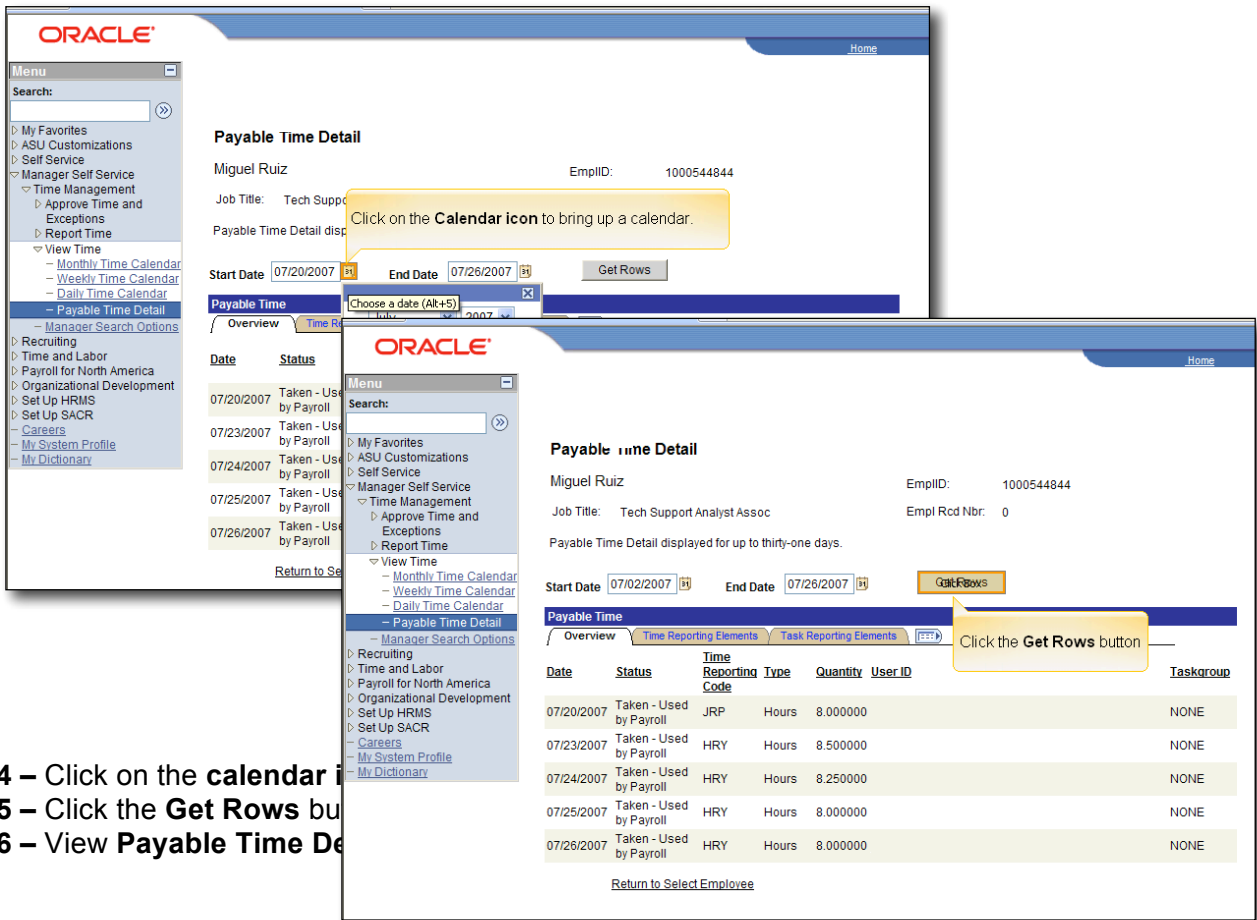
ORACLE

Home

Menu

Search:

▷ My Favorites
▷ ASU Customizations
▷ Self Service
▽ Manager Self Service
▽ Time Management
▷ Approve Time and Exceptions
▷ Report Time
▽ View Time
– Monthly Time Calendar
– Weekly Time Calendar
– Daily Time Calendar
– Payable Time Detail
– Manager Search Options
▷ Recruiting
▷ Time and Labor
▷ Payroll for North America
▷ Organizational Development
▷ Set Up HRMS
▷ Set Up SACR
– Careers
– My System Profile
– My Dictionary

Payable Time Detail

Miguel Ruiz

EmplID: 1000544844

Job Title: Tech Suppo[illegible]

Click on the **Calendar icon** to bring up a calendar.

Payable Time Detail disp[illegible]

Start Date 07/20/2007

End Date 07/26/2007

Get Rows

Payable Time

Choose a date (Alt+5)

Overview

Time Re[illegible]

July 2007

Date | Status

07/20/2007 Taken - Use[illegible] by Payroll

07/23/2007 Taken - Use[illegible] by Payroll

07/24/2007 Taken - Use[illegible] by Payroll

07/25/2007 Taken - Use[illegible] by Payroll

07/26/2007 Taken - Use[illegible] by Payroll

Return to S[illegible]

ORACLE

Home

Menu

Search:

▷ My Favorites
▷ ASU Customizations
▷ Self Service
▽ Manager Self Service
▽ Time Management
▷ Approve Time and Exceptions
▷ Report Time
▽ View Time
– Monthly Time Calendar
– Weekly Time Calendar
– Daily Time Calendar
– Payable Time Detail
– Manager Search Options
▷ Recruiting
▷ Time and Labor
▷ Payroll for North America
▷ Organizational Development
▷ Set Up HRMS
▷ Set Up SACR
– Careers
– My System Profile
– My Dictionary

Payable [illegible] Detail

Miguel Ruiz

EmplID: 1000544844

Job Title: Tech Support Analyst Assoc

Empl Rcd Nbr: 0

Payable Time Detail displayed for up to thirty-one days.

Start Date 07/02/2007

End Date 07/26/2007

Get Rows

Payable Time

Overview | Time Reporting Elements | Task Reporting Elements

Click the **Get Rows** button

| Date | Status | Time Reporting Code | Type | Quantity | User ID | Taskgroup |
|---|---|---|---|---|---|---|
| 07/20/2007 | Taken - Used by Payroll | JRP | Hours | 8.000000 | | NONE |
| 07/23/2007 | Taken - Used by Payroll | HRY | Hours | 8.500000 | | NONE |
| 07/24/2007 | Taken - Used by Payroll | HRY | Hours | 8.250000 | | NONE |
| 07/25/2007 | Taken - Used by Payroll | HRY | Hours | 8.000000 | | NONE |
| 07/26/2007 | Taken - Used by Payroll | HRY | Hours | 8.000000 | | NONE |

Return to Select Employee

**4 –** Click on the **calendar i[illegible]**
**5 –** Click the **Get Rows** bu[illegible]
**6 –** View **Payable Time De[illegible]**